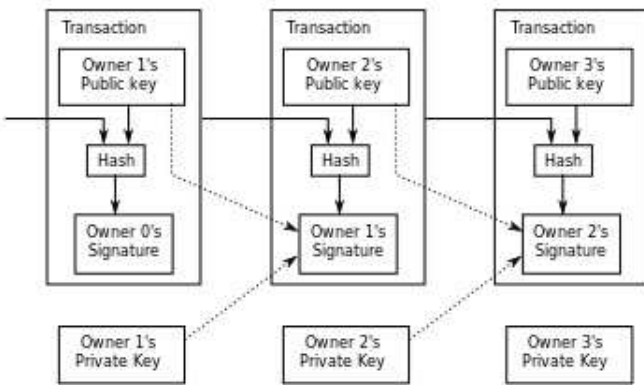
Transaction

Owner 1's Public key

Hash

Owner 0's Signature

Transaction

Owner 2's Public key

Hash

Owner 1's Signature

Transaction

Owner 3's Public key

Hash

Owner 2's Signature

Owner 1's Private Key

Owner 2's Private Key

Owner 3's Private Key